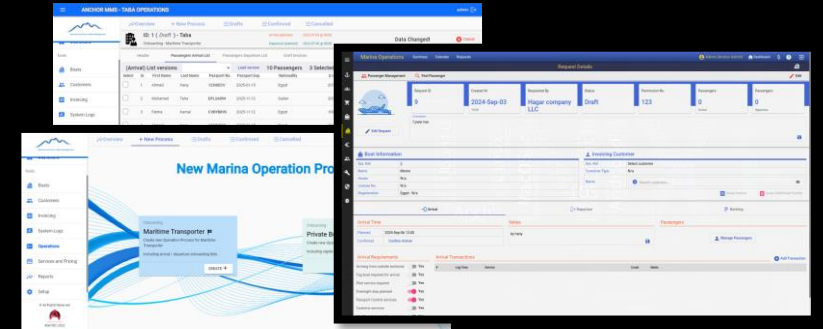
ANCHOR MMS - TABA OPERATIONS

Overview
+ New Process
Drafts
Confirmed
Cancelled

ID: 1 ( Draft ) - Taba
Onboarding - Maritime Transporter

Data Changed!
Cancel

Boats
Customers
Invoicing
System Logs

(Arrival) List versions
10 Passengers
3 Selected

| Select | Sr. | First Name | Last Name | Passport No. | Passport Exp. | Nationality |
|---|---|---|---|---|---|---|
| | 1 | Ahmed | Fathy | | 2025-11-12 | Egypt |
| | 2 | Mohamed | Fathy | | 2025-11-12 | Egypt |
| | 3 | Fatma | Ahmed | | 2025-11-12 | Egypt |

Overview
+ New Process
Drafts
Confirmed
Cancelled

Boats
Customers
Invoicing
System Logs
Operations
Services and Pricing
Reports
Setup

New Marina Operation Pro

Onboarding
Maritime Transporter
Create new Operation Process for Maritime Transporter
Including arrival / departure onboarding lists
CREATE

Private B

Marina Operations
Request Details

Passenger Management
Find Passenger
Edit

Request ID
9
Created At
2024-Sep-03
Requested By
Hagar company LLC
Status
Draft
Permission No.
123
Passengers
0
Passengers
0

Edit Request

Boat Information
Invoicing Customer

Arrival
Departure
Berthing

Arrival Time
Notes
Passengers
Manage Passengers

Arrival Requirements
Arrival Transactions
Add Transaction

Yes
Yes
Yes
Yes
Yes
Yes